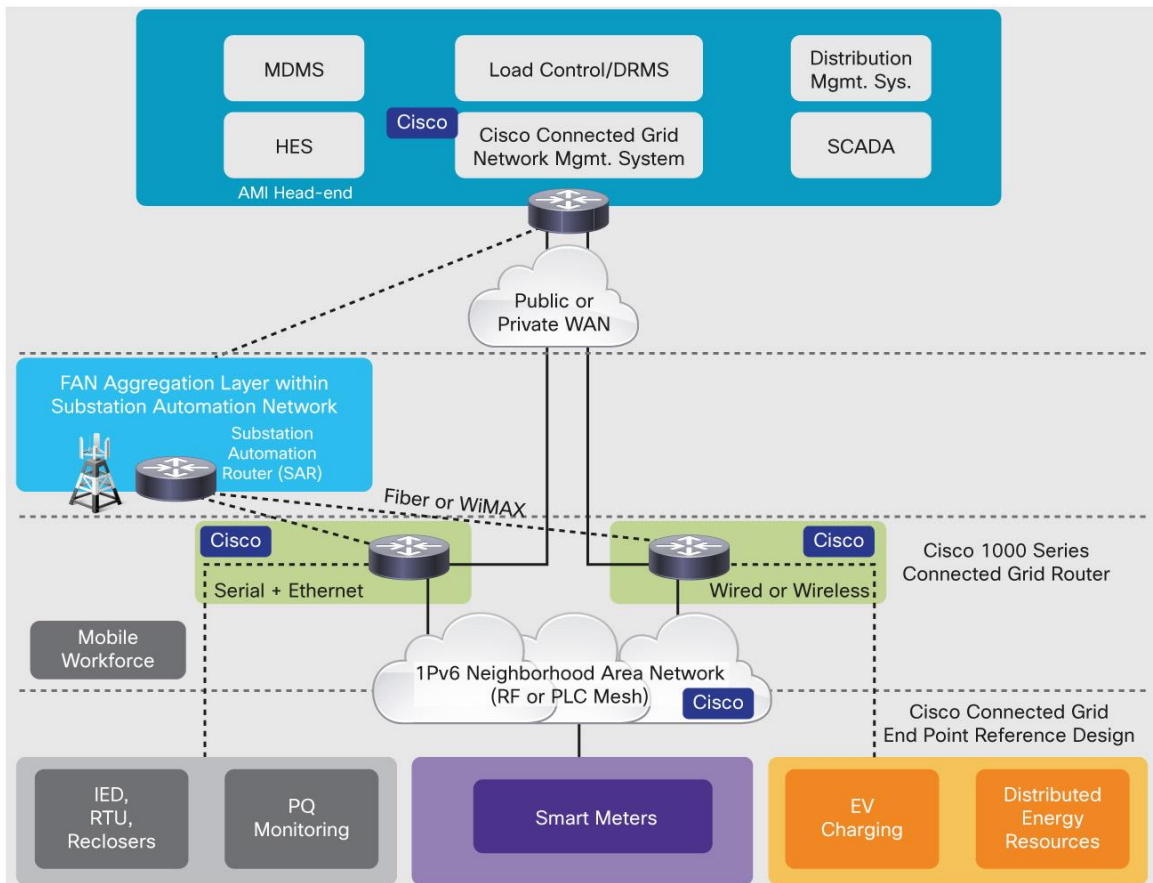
MDMS

Load Control/DRMS

Distribution Mgmt. Sys.

Cisco

HES

Cisco Connected Grid Network Mgmt. System

SCADA

AMI Head-end

Public or Private WAN

FAN Aggregation Layer within Substation Automation Network

Substation Automation Router (SAR)

Fiber or WiMAX

Cisco

Serial + Ethernet

Cisco

Wired or Wireless

Cisco 1000 Series Connected Grid Router

Mobile Workforce

1Pv6 Neighborhood Area Network (RF or PLC Mesh)

Cisco

Cisco Connected Grid End Point Reference Design

IED, RTU, Reclosers

PQ Monitoring

Smart Meters

EV Charging

Distributed Energy Resources